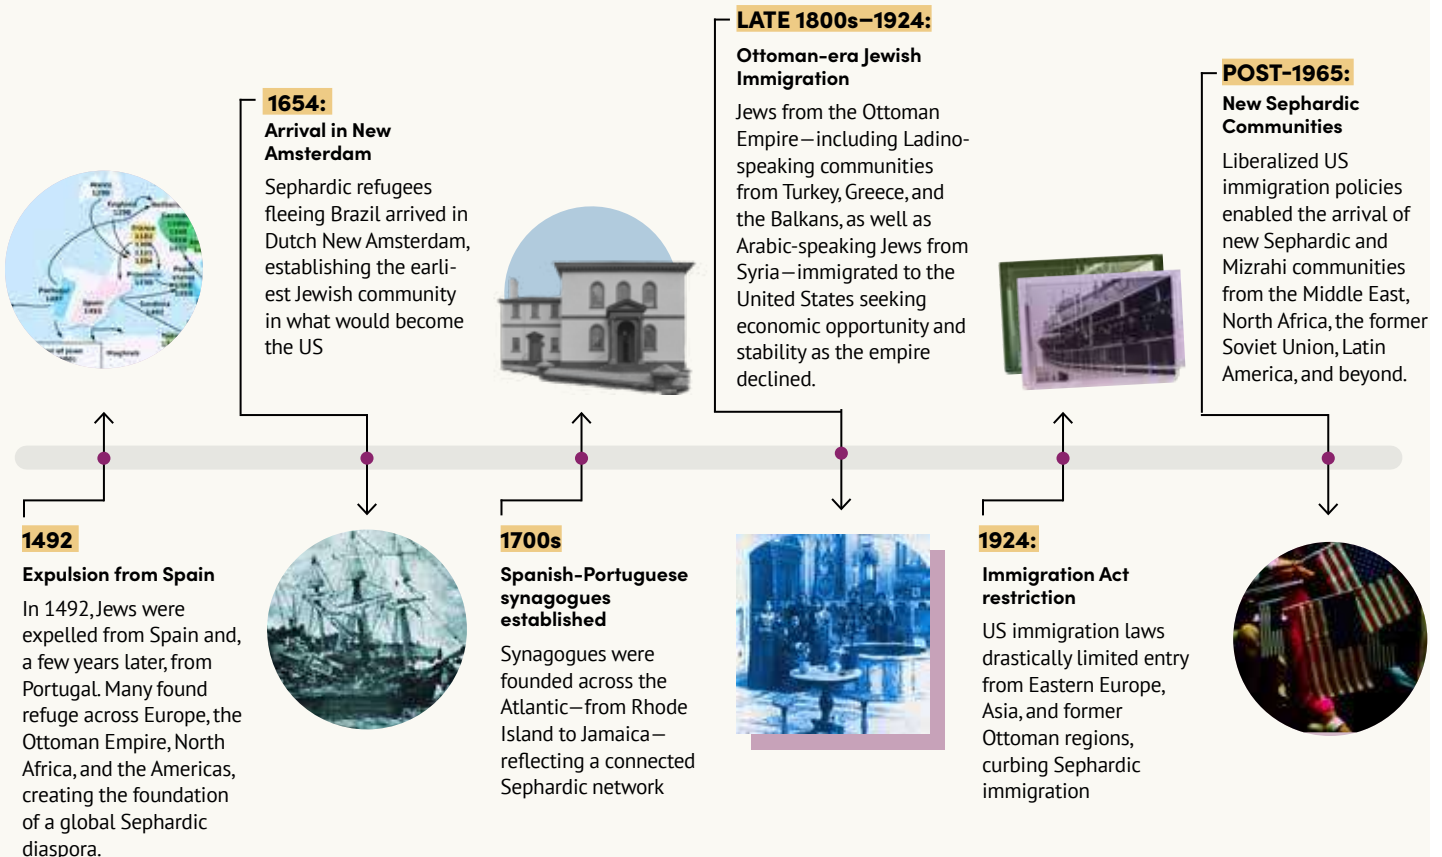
LATE 1800s–1924:
Ottoman-era Jewish Immigration
Jews from the Ottoman Empire—including Ladino-speaking communities from Turkey, Greece, and the Balkans, as well as Arabic-speaking Jews from Syria—immigrated to the United States seeking economic opportunity and stability as the empire declined.

1654:
Arrival in New Amsterdam
Sephardic refugees fleeing Brazil arrived in Dutch New Amsterdam, establishing the earliest Jewish community in what would become the US

POST-1965:
New Sephardic Communities
Liberalized US immigration policies enabled the arrival of new Sephardic and Mizrahi communities from the Middle East, North Africa, the former Soviet Union, Latin America, and beyond.

1492
Expulsion from Spain
In 1492, Jews were expelled from Spain and, a few years later, from Portugal. Many found refuge across Europe, the Ottoman Empire, North Africa, and the Americas, creating the foundation of a global Sephardic diaspora.

1700s
Spanish-Portuguese synagogues established
Synagogues were founded across the Atlantic—from Rhode Island to Jamaica—reflecting a connected Sephardic network

1924:
Immigration Act restriction
US immigration laws drastically limited entry from Eastern Europe, Asia, and former Ottoman regions, curbing Sephardic immigration